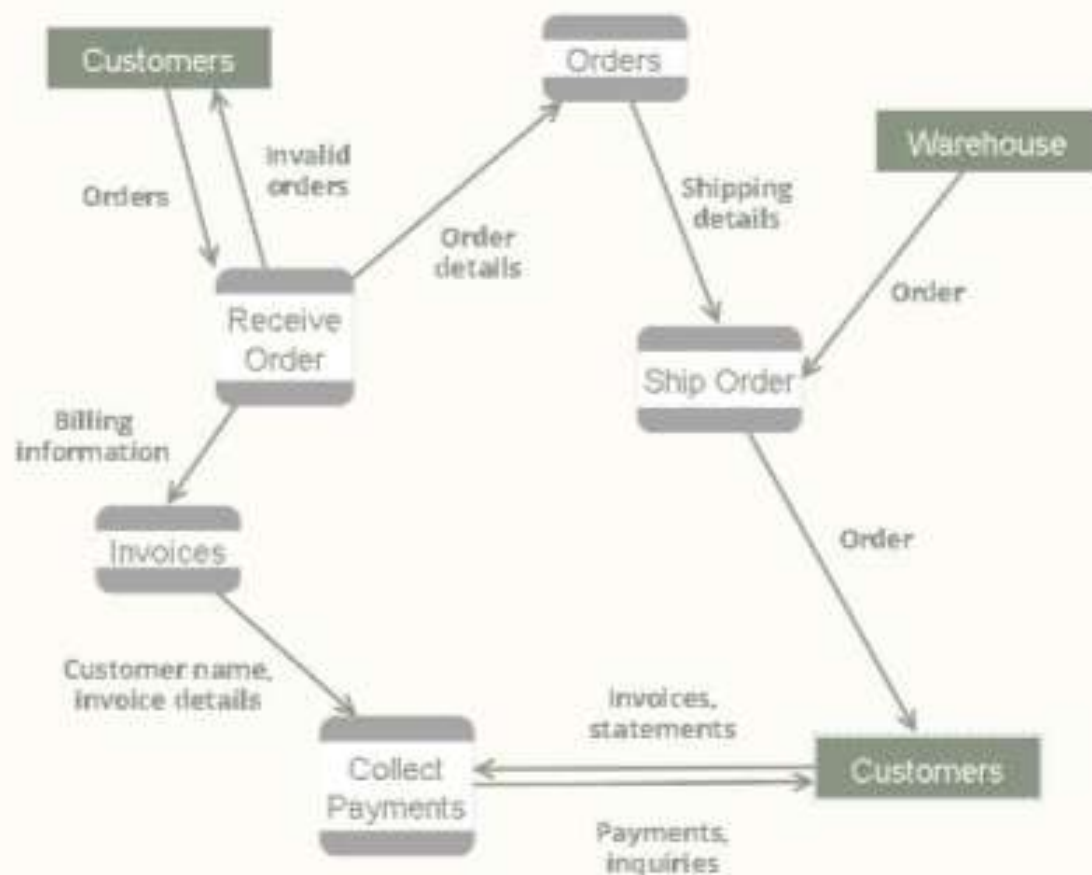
Customers

Orders

Invalid orders

Orders

Order details

Warehouse

Shipping details

Receive Order

Order

Ship Order

Billing information

Invoices

Order

Customer name, invoice details

Invoices, statements

Collect Payments

Customers

Payments, inquiries